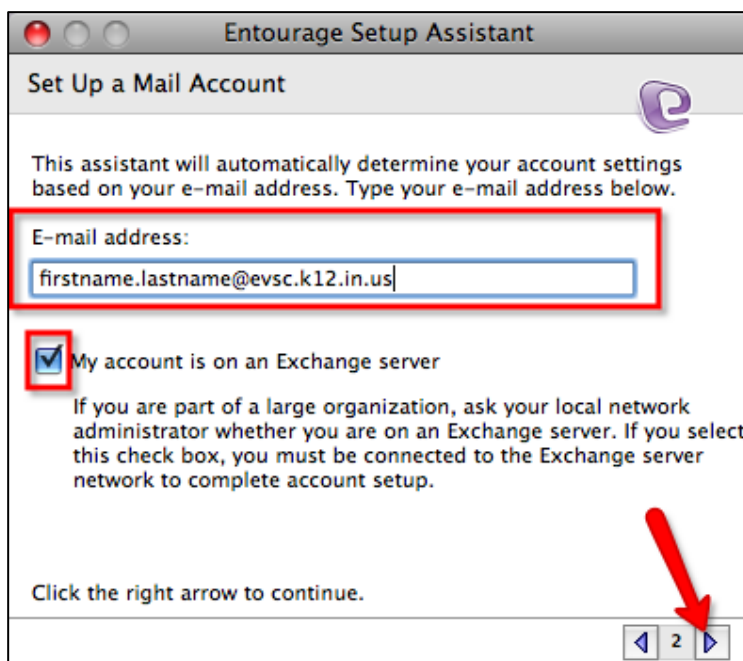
Entourage Setup Assistant

Set Up a Mail Account

This assistant will automatically determine your account settings based on your e-mail address. Type your e-mail address below.

E-mail address:

firstname.lastname@evsc.k12.in.us

My account is on an Exchange server

If you are part of a large organization, ask your local network administrator whether you are on an Exchange server. If you select this check box, you must be connected to the Exchange server network to complete account setup.

Click the right arrow to continue.

2